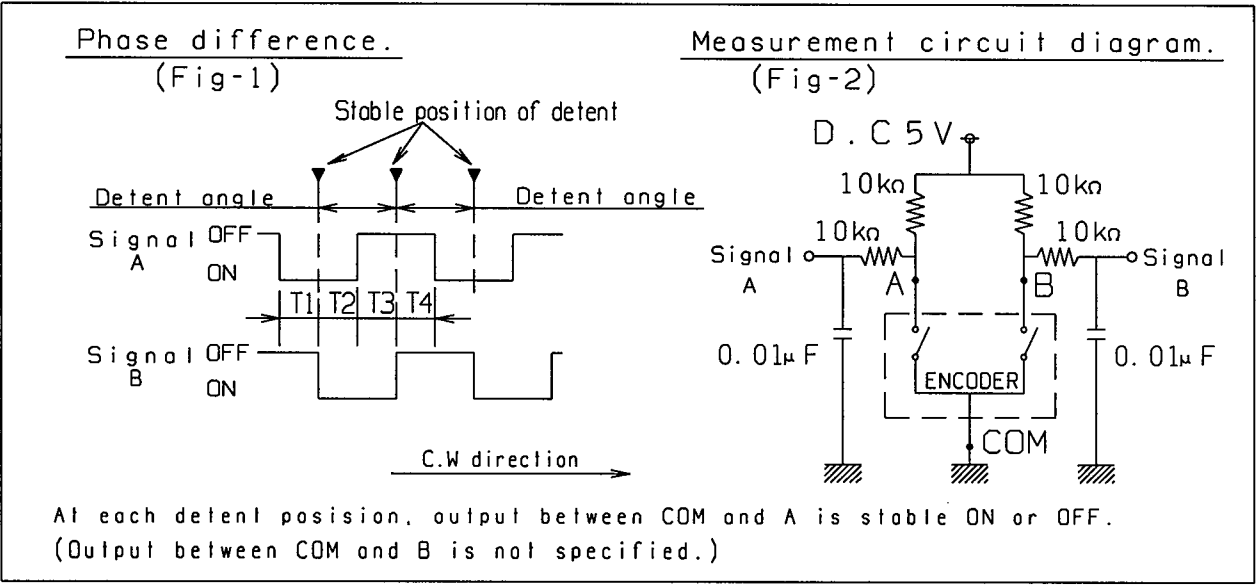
Phase difference.
(Fig-1)

Stable position of detent

Detent angle

Detent angle

Signal A OFF
ON

T1 T2 T3 T4

Signal B OFF
ON

C.W direction

Measurement circuit diagram.
(Fig-2)

D.C 5V

10kΩ

10kΩ

10kΩ

10kΩ

Signal A

A

B

Signal B

0.01μF

ENCODER

0.01μF

COM

At each detent posision, output between COM and A is stable ON or OFF.
(Output between COM and B is not specified.)